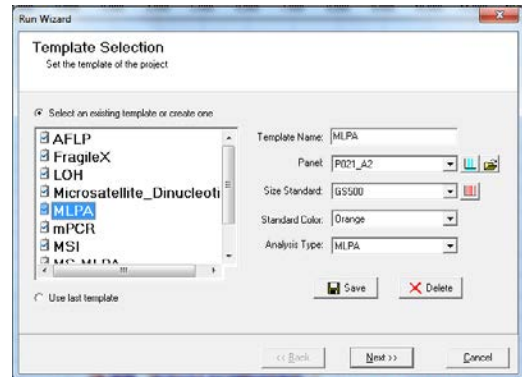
Run Wizard

Template Selection
Set the template of the project

Select an existing template or create one

AFLP
FragileX
LOH
Microsatellite_Dinucleoti
MLPA
mPCR
MSI
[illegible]

Use last template

Template Name: MLPA

Panel: P021_A2

Size Standard: GS500

Standard Color: Orange

Analysis Type: MLPA

Save

Delete

<< Back

Next >>

Cancel